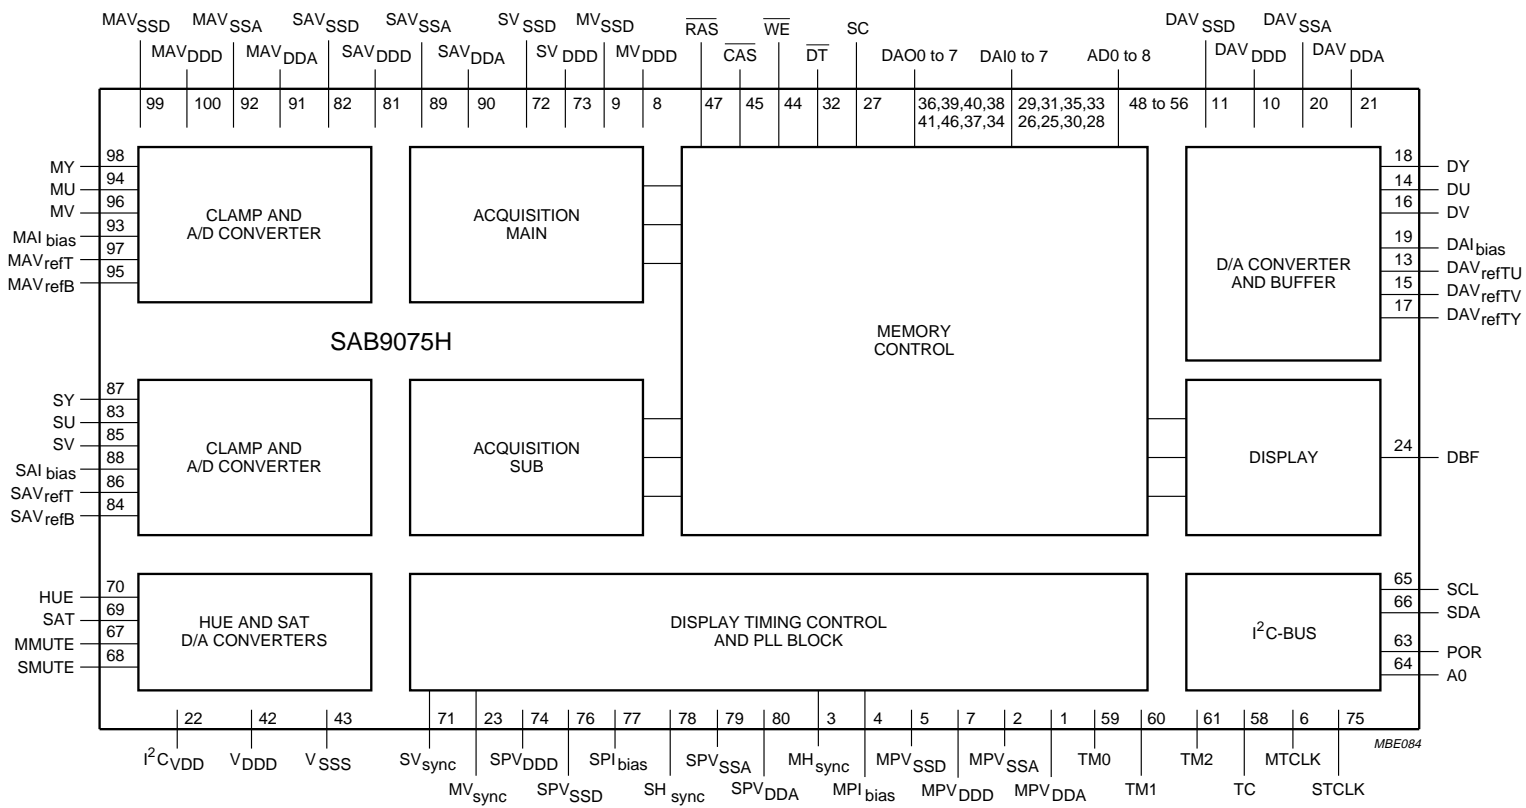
$MAV_{SSD}$ $MAV_{SSA}$ $SAV_{SSD}$ $SAV_{SSA}$ $SV_{SSD}$ $MV_{SSD}$ $\overline{RAS}$ $\overline{WE}$ SC $DAV_{SSD}$ $DAV_{SSA}$

$MAV_{DDD}$ $MAV_{DDA}$ $SAV_{DDD}$ $SAV_{DDA}$ $SV_{DDD}$ $MV_{DDD}$ $\overline{CAS}$ $\overline{DT}$ DAO0 to 7 DAI0 to 7 AD0 to 8 $DAV_{DDD}$ $DAV_{DDA}$

99 100 92 91 82 81 89 90 72 73 9 8 47 45 44 32 27 36,39,40,38 41,46,37,34 29,31,35,33 26,25,30,28 48 to 56 11 10 20 21

MY 98
MU 94
MV 96
$MAI_{bias}$ 93
$MAV_{refT}$ 97
$MAV_{refB}$ 95

CLAMP AND A/D CONVERTER

ACQUISITION MAIN

MEMORY CONTROL

SAB9075H

18 DY
14 DU
16 DV
19 $DAI_{bias}$
13 $DAV_{refTU}$
15 $DAV_{refTV}$
17 $DAV_{refTY}$

D/A CONVERTER AND BUFFER

SY 87
SU 83
SV 85
$SAI_{bias}$ 88
$SAV_{refT}$ 86
$SAV_{refB}$ 84

CLAMP AND A/D CONVERTER

ACQUISITION SUB

DISPLAY

24 DBF

HUE 70
SAT 69
MMUTE 67
SMUTE 68

HUE AND SAT D/A CONVERTERS

DISPLAY TIMING CONTROL AND PLL BLOCK

$I^2C$-BUS

65 SCL
66 SDA
63 POR
64 A0

22 42 43 71 23 74 76 77 78 79 80 3 4 5 7 2 1 59 60 61 58 6 75

$I^2C_{VDD}$ $V_{DDD}$ $V_{SSS}$ $SV_{sync}$ $MV_{sync}$ $SPV_{DDD}$ $SPV_{SSD}$ $SPI_{bias}$ $SH_{sync}$ $SPV_{SSA}$ $SPV_{DDA}$ $MH_{sync}$ $MPI_{bias}$ $MPV_{SSD}$ $MPV_{DDD}$ $MPV_{SSA}$ $MPV_{DDA}$ TM0 TM1 TM2 TC MTCLK STCLK

MBE084